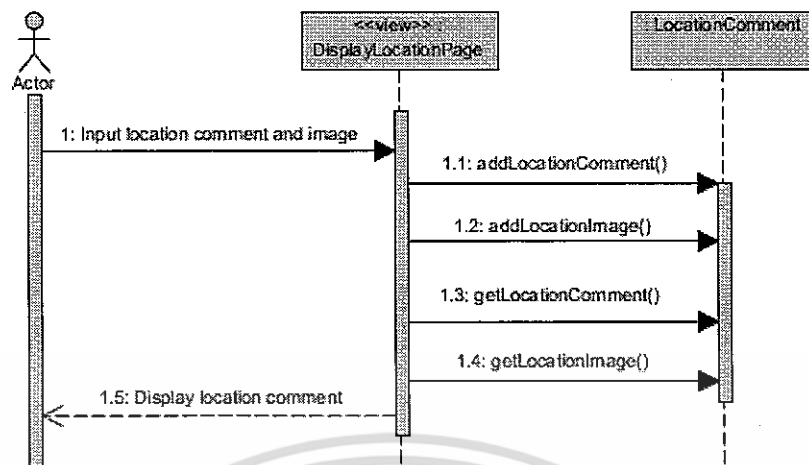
Actor

<<view>>
DisplayLocationPage

LocationComment

1: Input location comment and image

1.1: addLocationComment()

1.2: addLocationImage()

1.3: getLocationComment()

1.4: getLocationImage()

1.5: Display location comment